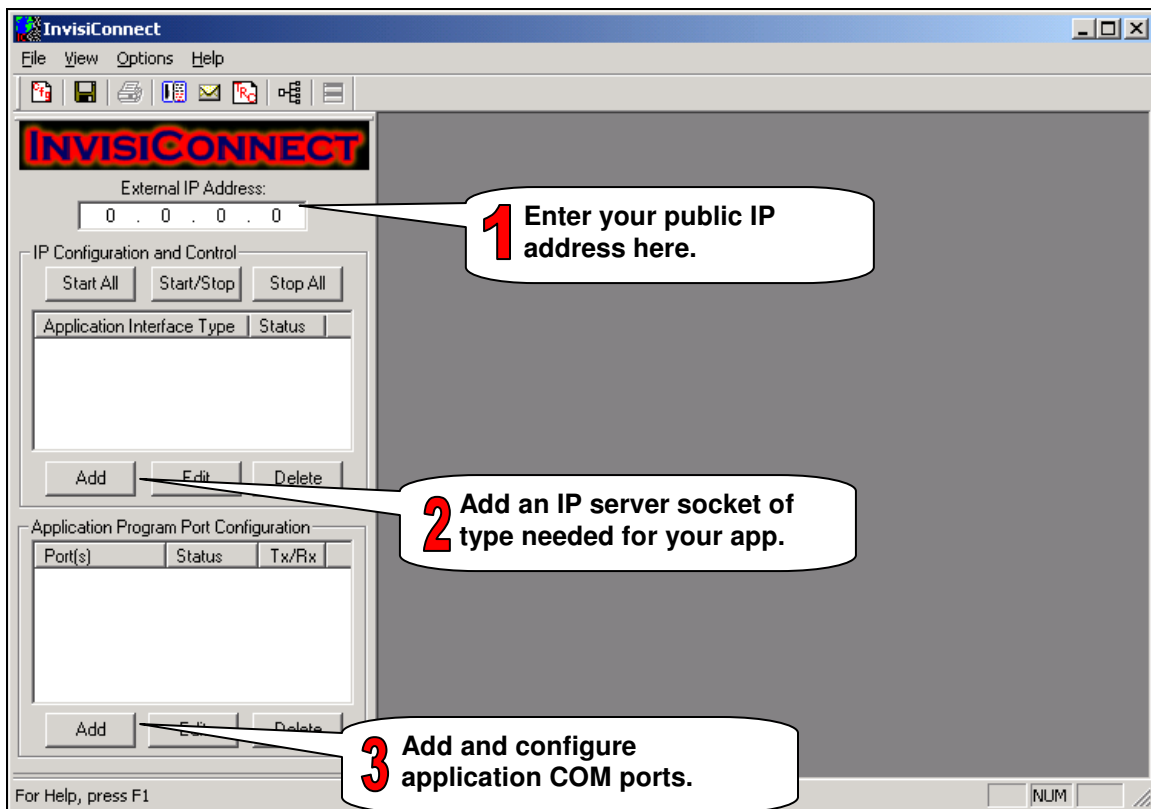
InvisiConnect

File View Options Help

INVISICONNECT

External IP Address:

0 . 0 . 0 . 0

1 Enter your public IP address here.

IP Configuration and Control

Start All Start/Stop Stop All

| Application Interface Type | Status |
|---|---|

Add Edit Delete

2 Add an IP server socket of type needed for your app.

Application Program Port Configuration

| Port(s) | Status | Tx/Rx |
|---|---|---|

Add Edit Delete

3 Add and configure application COM ports.

For Help, press F1

NUM